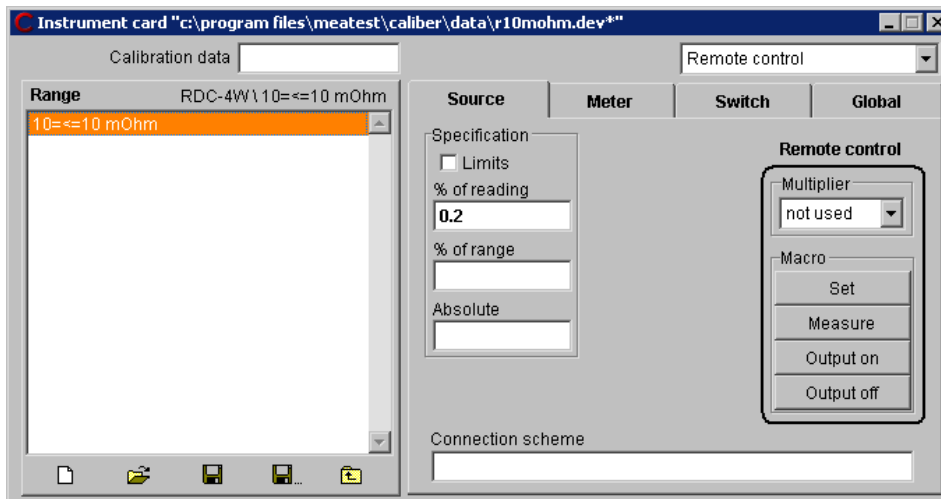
Instrument card "c:\program files\meatest\caliber\data\r10mohm.dev*"

Calibration data

Remote control

Range RDC-4W \ 10=<=10 mOhm

10=<=10 mOhm

Source Meter Switch Global

Specification

Limits

% of reading

0.2

% of range

Absolute

Remote control

Multiplier

not used

Macro

Set

Measure

Output on

Output off

Connection scheme